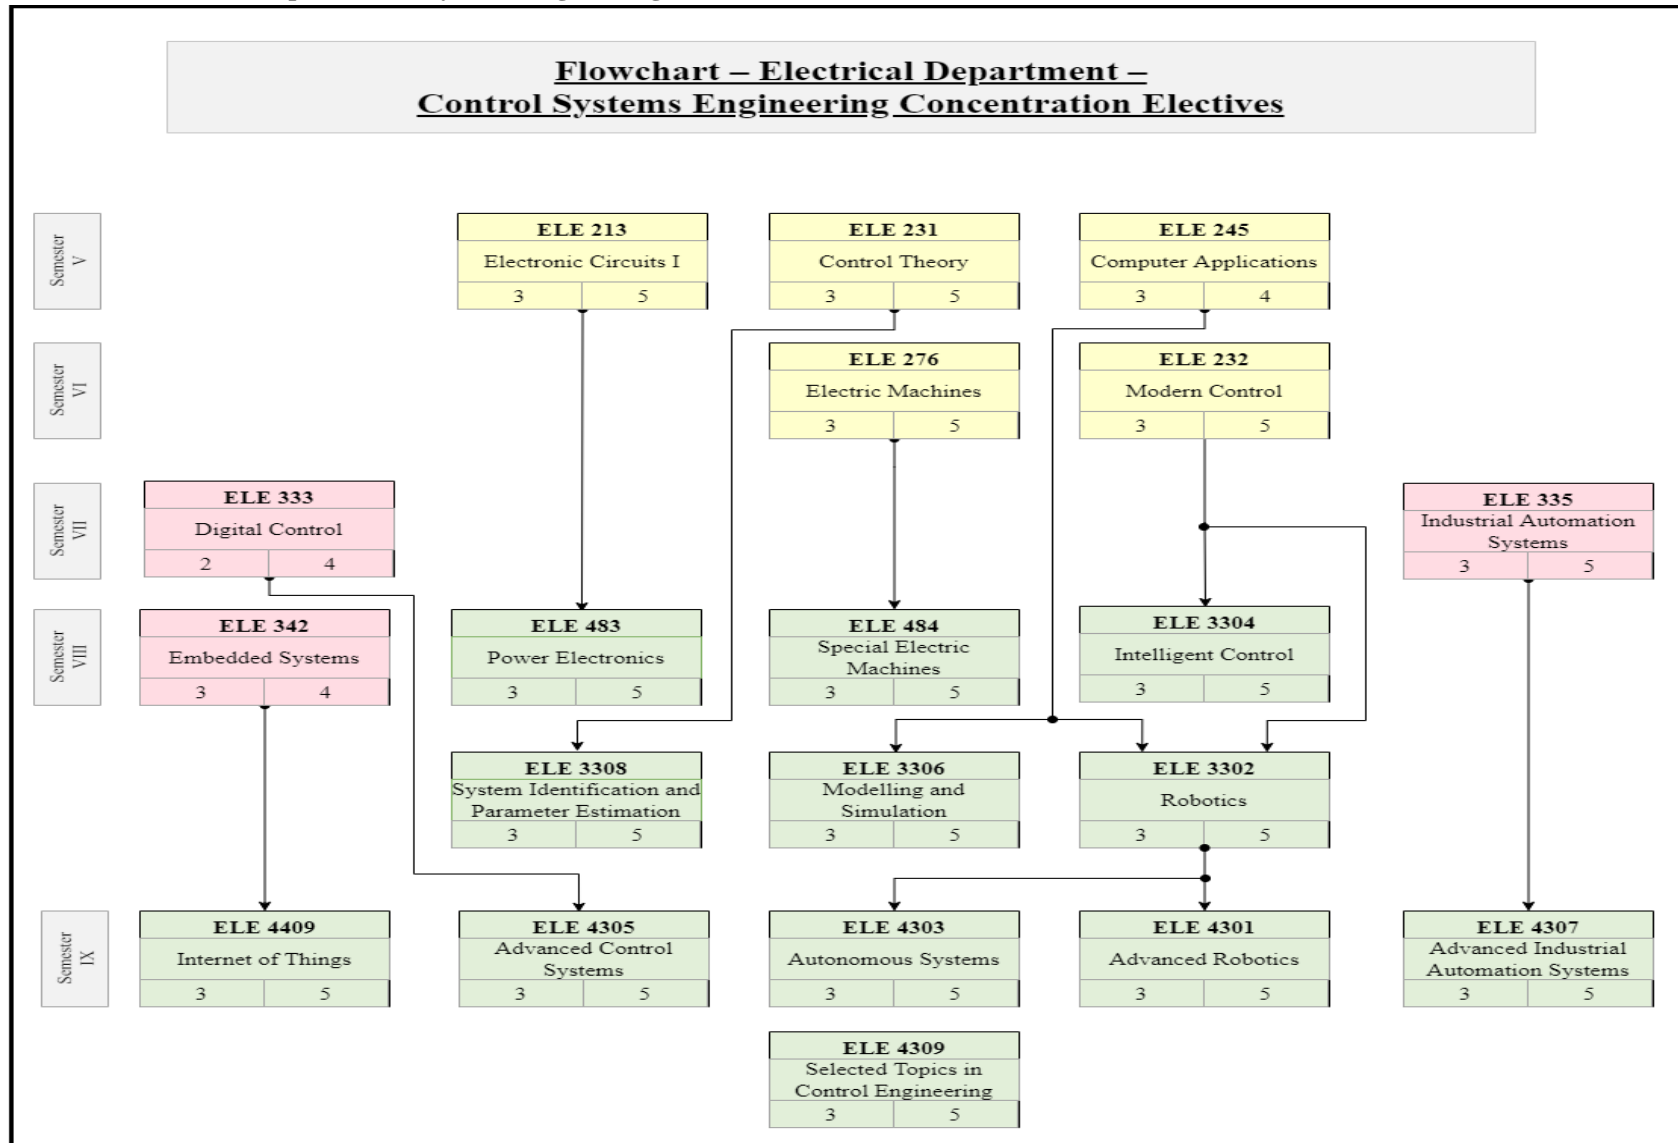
Flowchart – Electrical Department –
Control Systems Engineering Concentration Electives

Semester V

ELE 213
Electronic Circuits I
3 5

ELE 231
Control Theory
3 5

ELE 245
Computer Applications
3 4

Semester VI

ELE 276
Electric Machines
3 5

ELE 232
Modern Control
3 5

Semester VII

ELE 333
Digital Control
2 4

ELE 335
Industrial Automation Systems
3 5

Semester VIII

ELE 342
Embedded Systems
3 4

ELE 483
Power Electronics
3 5

ELE 484
Special Electric Machines
3 5

ELE 3304
Intelligent Control
3 5

ELE 3308
System Identification and Parameter Estimation
3 5

ELE 3306
Modelling and Simulation
3 5

ELE 3302
Robotics
3 5

Semester IX

ELE 4409
Internet of Things
3 5

ELE 4305
Advanced Control Systems
3 5

ELE 4303
Autonomous Systems
3 5

ELE 4301
Advanced Robotics
3 5

ELE 4307
Advanced Industrial Automation Systems
3 5

ELE 4309
Selected Topics in Control Engineering
3 5